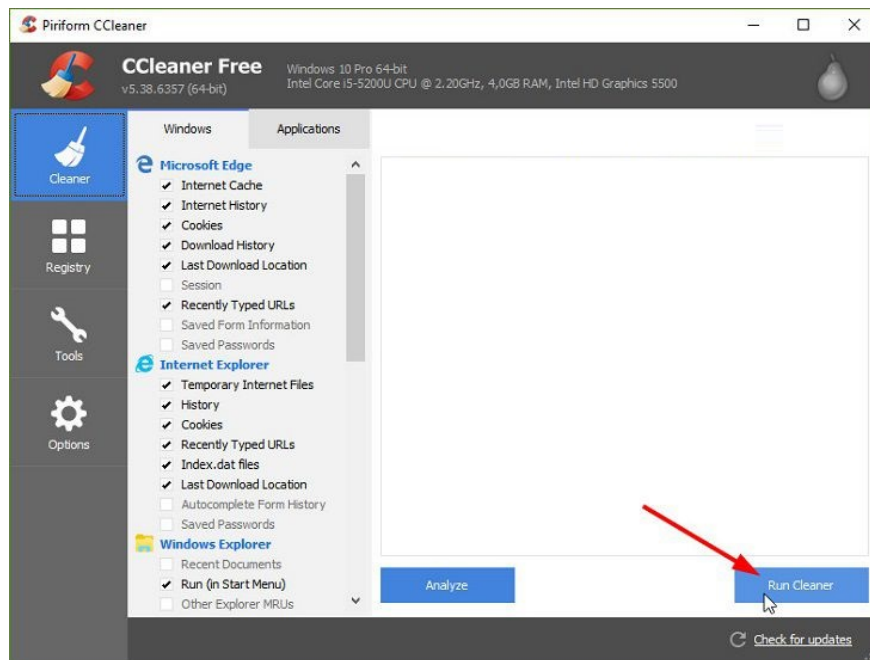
Piriform CCleaner

CCleaner Free
v5.38.6357 (64-bit)
Windows 10 Pro 64-bit
Intel Core i5-5200U CPU @ 2.20GHz, 4,0GB RAM, Intel HD Graphics 5500

Cleaner
Registry
Tools
Options

Windows
Applications

Microsoft Edge
Internet Cache
Internet History
Cookies
Download History
Last Download Location
Session
Recently Typed URLs
Saved Form Information
Saved Passwords
Internet Explorer
Temporary Internet Files
History
Cookies
Recently Typed URLs
Index.dat files
Last Download Location
Autocomplete Form History
Saved Passwords
Windows Explorer
Recent Documents
Run (in Start Menu)
Other Explorer MRUs

Analyze
Run Cleaner

Check for updates